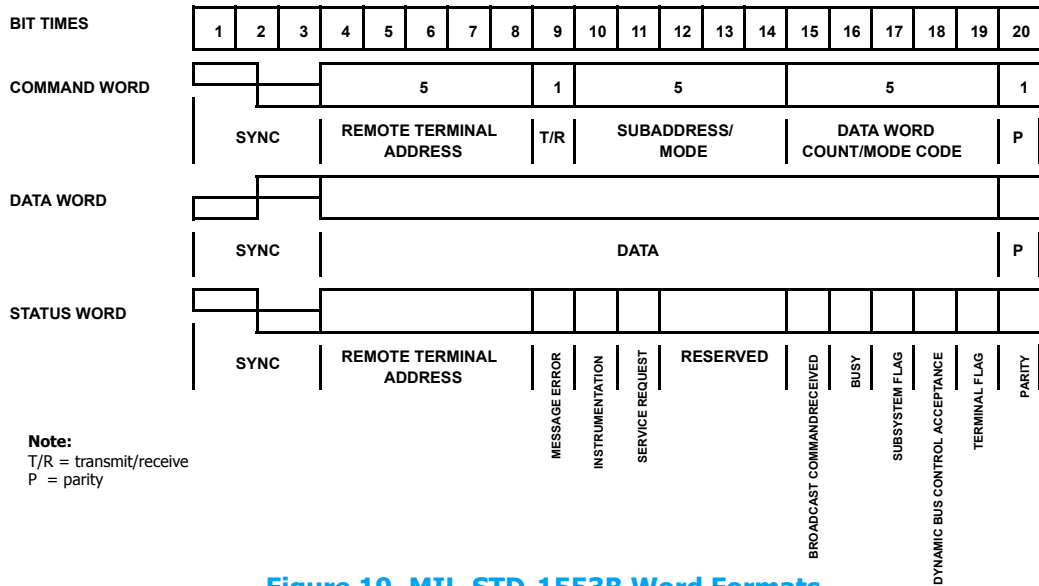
BIT TIMES

| 1 | 2 | 3 | 4 | 5 | 6 | 7 | 8 | 9 | 10 | 11 | 12 | 13 | 14 | 15 | 16 | 17 | 18 | 19 | 20 |
|---|---|---|---|---|---|---|---|---|---|---|---|---|---|---|---|---|---|---|---|

COMMAND WORD

5 1 5 5 1

SYNC REMOTE TERMINAL ADDRESS T/R SUBADDRESS/ MODE DATA WORD COUNT/MODE CODE P

DATA WORD

SYNC DATA P

STATUS WORD

SYNC REMOTE TERMINAL ADDRESS MESSAGE ERROR INSTRUMENTATION SERVICE REQUEST RESERVED BROADCAST COMMANDRECEIVED BUSY SUBSYSTEM FLAG DYNAMIC BUS CONTROL ACCEPTANCE TERMINAL FLAG PARITY

Note:
T/R = transmit/receive
P = parity

Figure 10. MIL-STD-1553B Word Formats